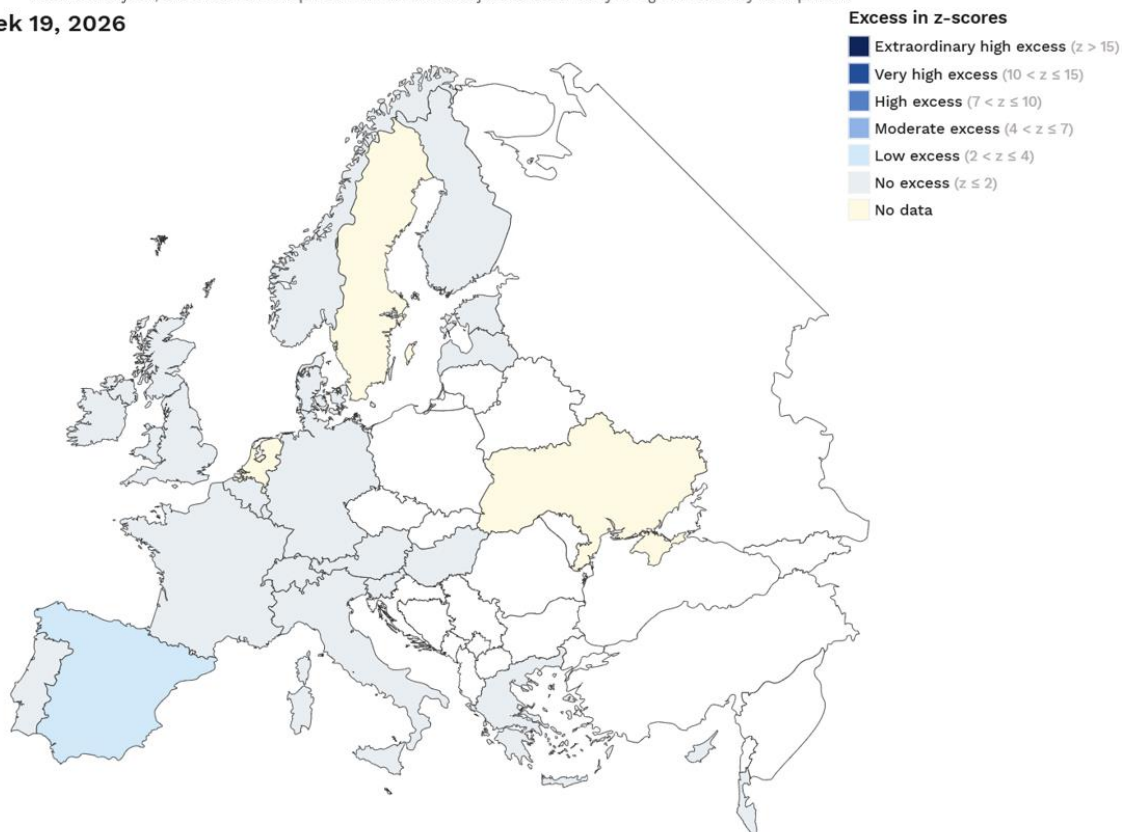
ek 19, 2026

Excess in z-scores

Extraordinary high excess ($z > 15$)
Very high excess ($10 < z \leq 15$)
High excess ($7 < z \leq 10$)
Moderate excess ($4 < z \leq 7$)
Low excess ($2 < z \leq 4$)
No excess ($z \leq 2$)
No data